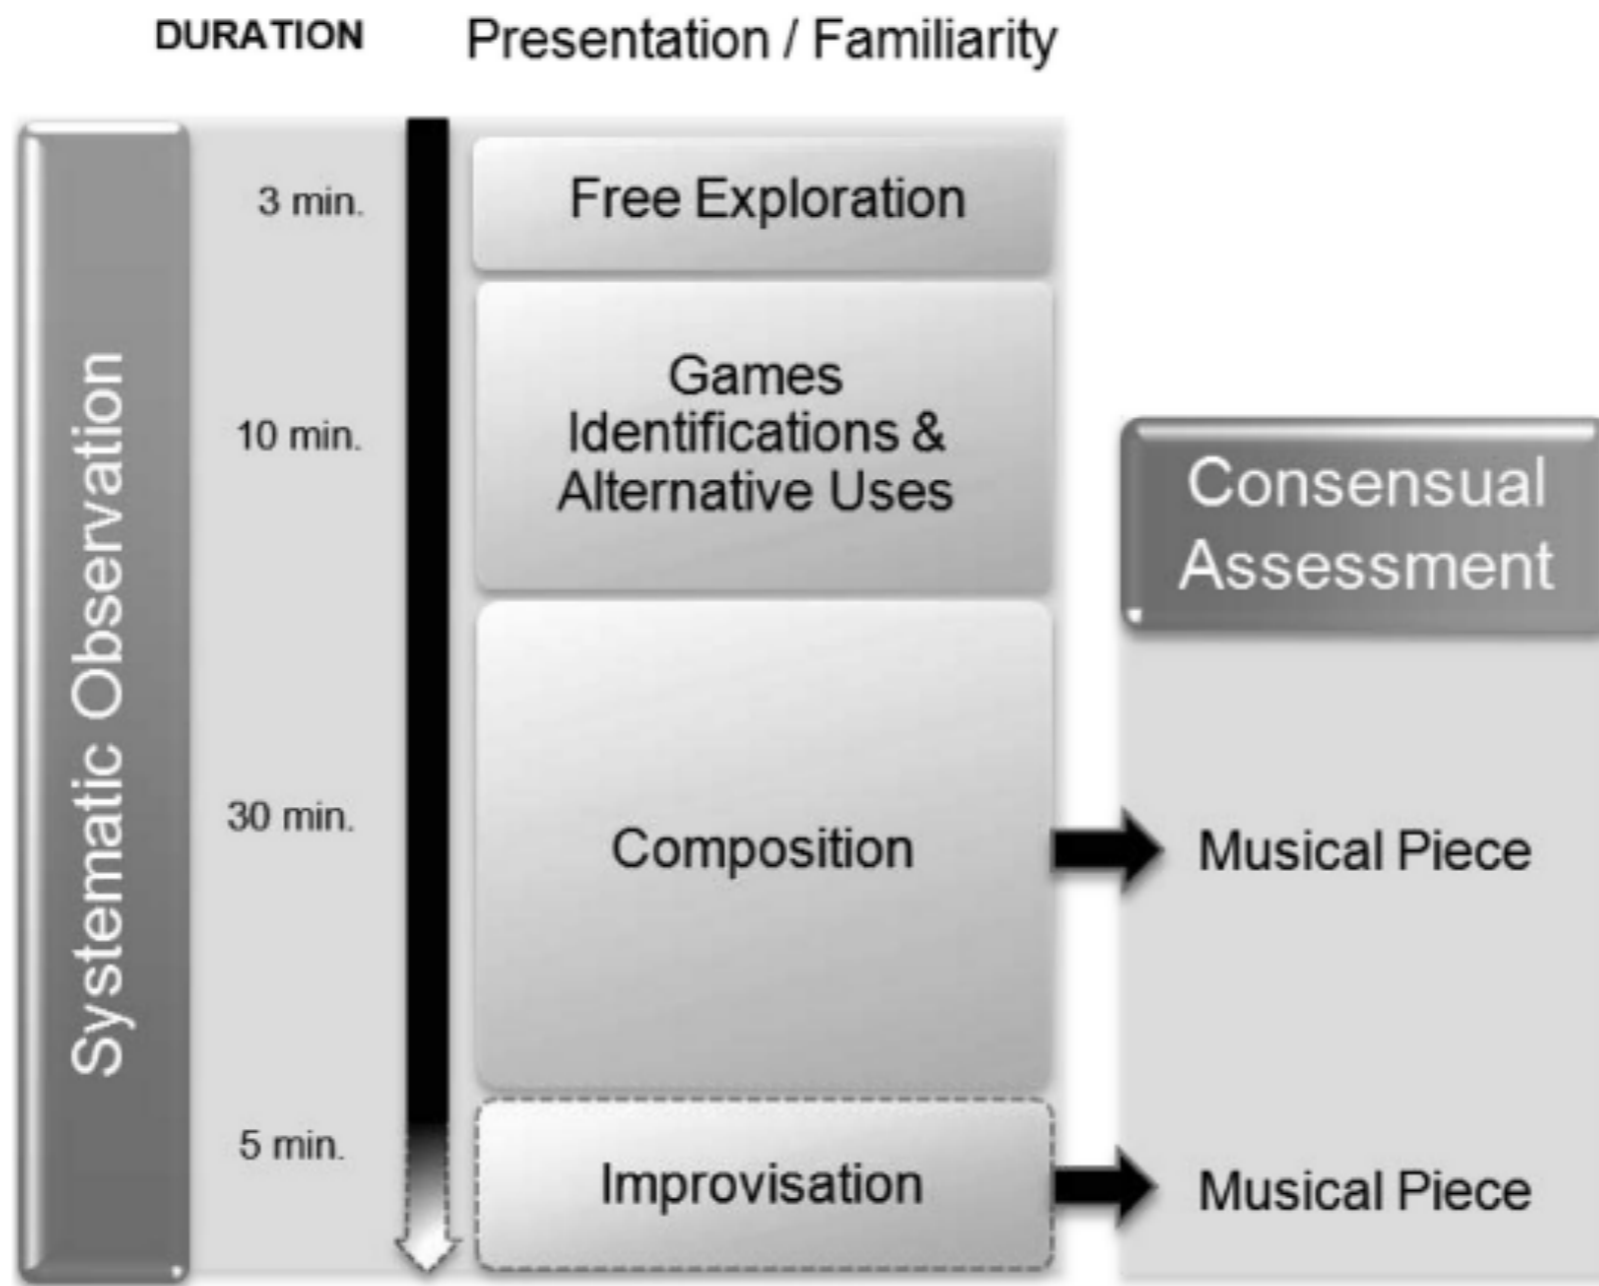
DURATION

Presentation / Familiarity

Systematic Observation

3 min.

Free Exploration

10 min.

Games
Identifications &
Alternative Uses

Consensual
Assessment

30 min.

Composition

Musical Piece

5 min.

Improvisation

Musical Piece